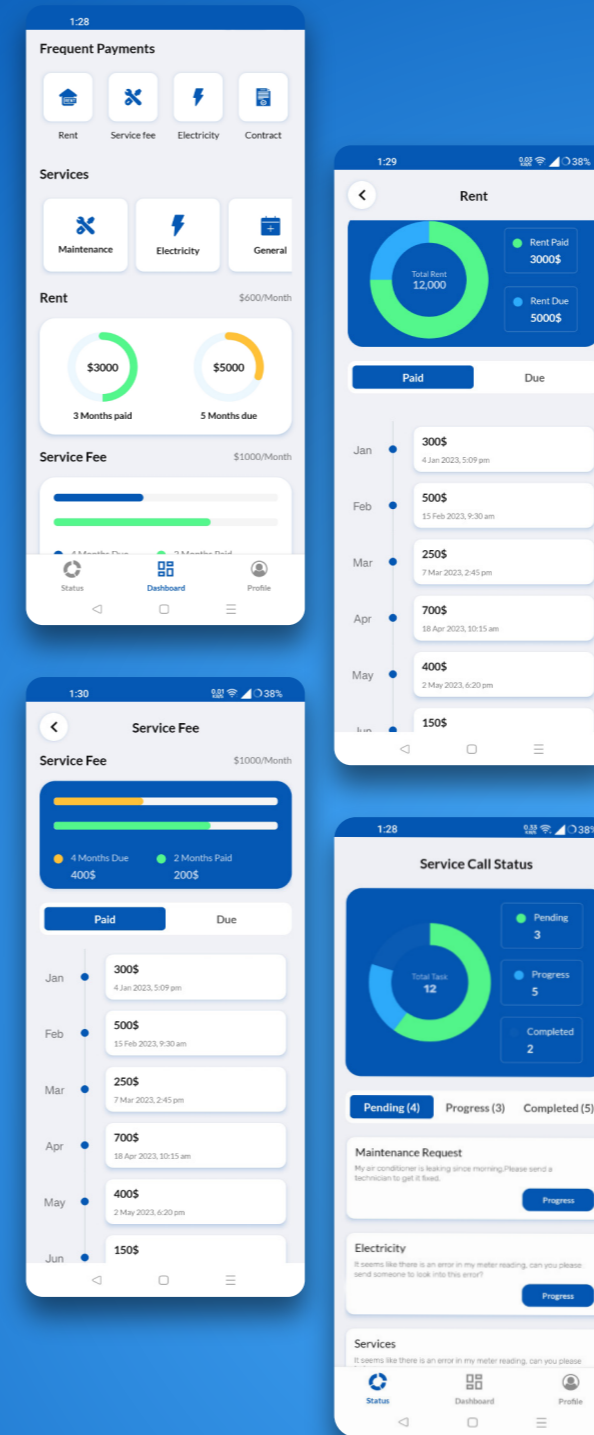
1:28

Frequent Payments

Rent
Service fee
Electricity
Contract

Services

Maintenance
Electricity
General

Rent
$600/Month

$3000
3 Months paid

$5000
5 Months due

Service Fee
$1000/Month

4 Months Due   2 Months Paid

Status
Dashboard
Profile

1:29
38%

Rent

Total Rent
12,000

Rent Paid
3000$

Rent Due
5000$

Paid
Due

Jan
300$
4 Jan 2023, 5:09 pm

Feb
500$
15 Feb 2023, 9:30 am

Mar
250$
7 Mar 2023, 2:45 pm

Apr
700$
18 Apr 2023, 10:15 am

May
400$
2 May 2023, 6:20 pm

Jun
150$

1:30
38%

Service Fee

Service Fee
$1000/Month

4 Months Due
400$

2 Months Paid
200$

Paid
Due

Jan
300$
4 Jan 2023, 5:09 pm

Feb
500$
15 Feb 2023, 9:30 am

Mar
250$
7 Mar 2023, 2:45 pm

Apr
700$
18 Apr 2023, 10:15 am

May
400$
2 May 2023, 6:20 pm

Jun
150$

1:28
38%

Service Call Status

Total Task
12

Pending
3

Progress
5

Completed
2

Pending (4)
Progress (3)
Completed (5)

Maintenance Request
My air conditioner is leaking since morning.Please send a technician to get it fixed.
Progress

Electricity
It seems like there is an error in my meter reading, can you please send someone to look into this error?
Progress

Services
It seems like there is an error in my meter reading, can you please

Status
Dashboard
Profile